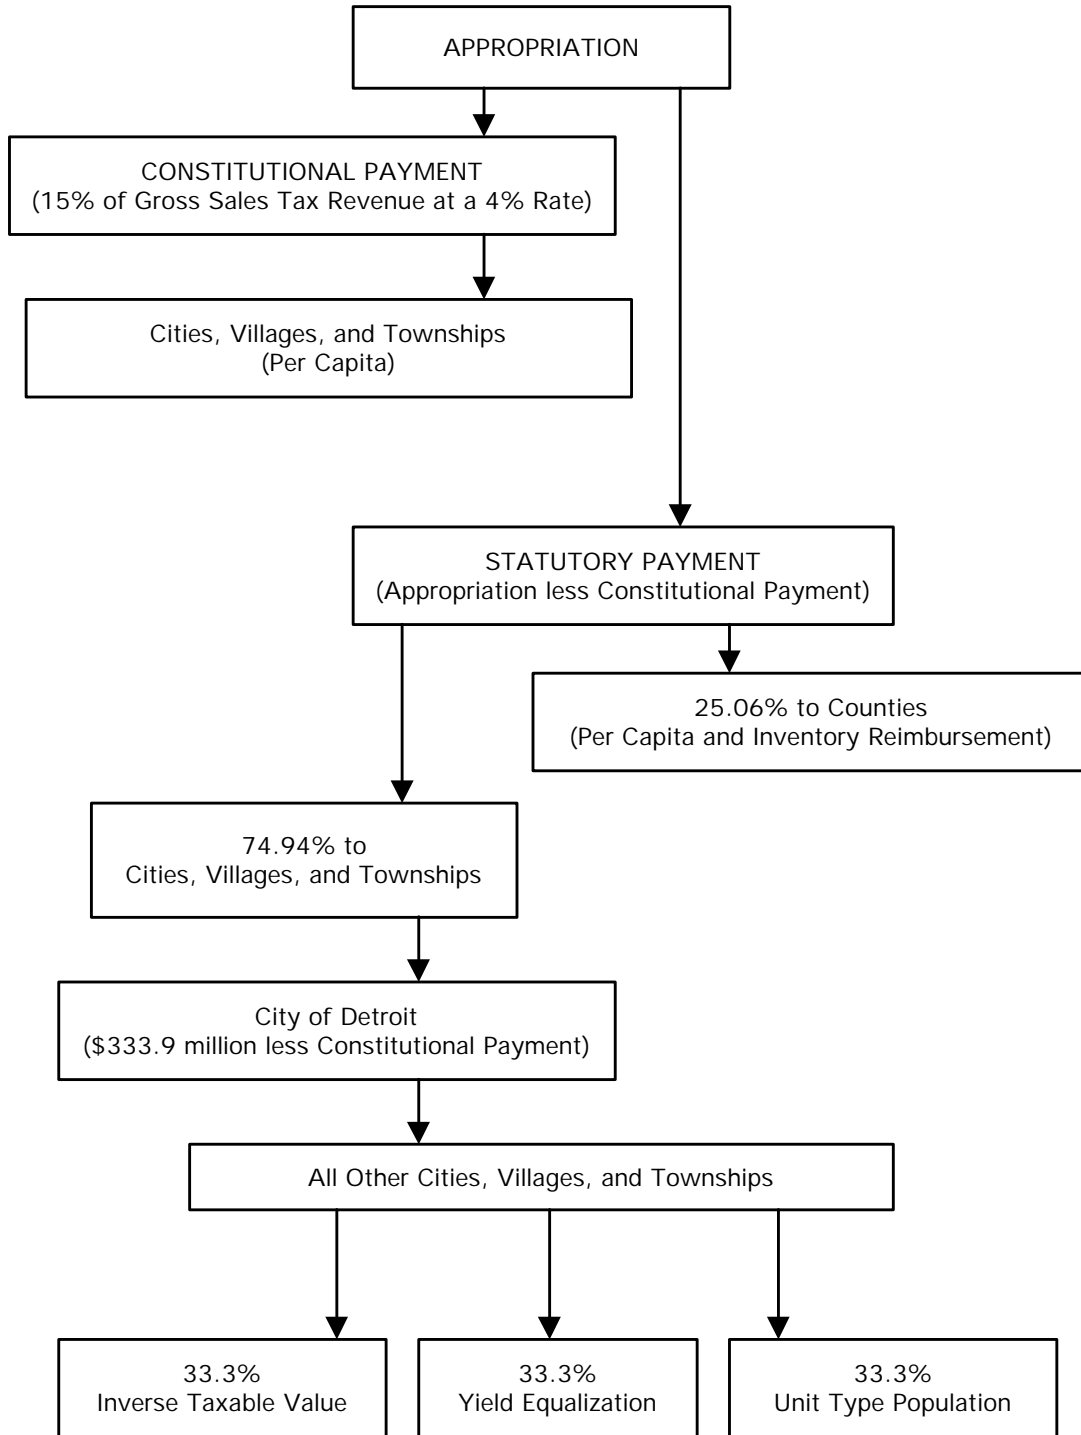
APPROPRIATION

CONSTITUTIONAL PAYMENT
(15% of Gross Sales Tax Revenue at a 4% Rate)

Cities, Villages, and Townships
(Per Capita)

STATUTORY PAYMENT
(Appropriation less Constitutional Payment)

25.06% to Counties
(Per Capita and Inventory Reimbursement)

74.94% to
Cities, Villages, and Townships

City of Detroit
(\$333.9 million less Constitutional Payment)

All Other Cities, Villages, and Townships

33.3%
Inverse Taxable Value

33.3%
Yield Equalization

33.3%
Unit Type Population